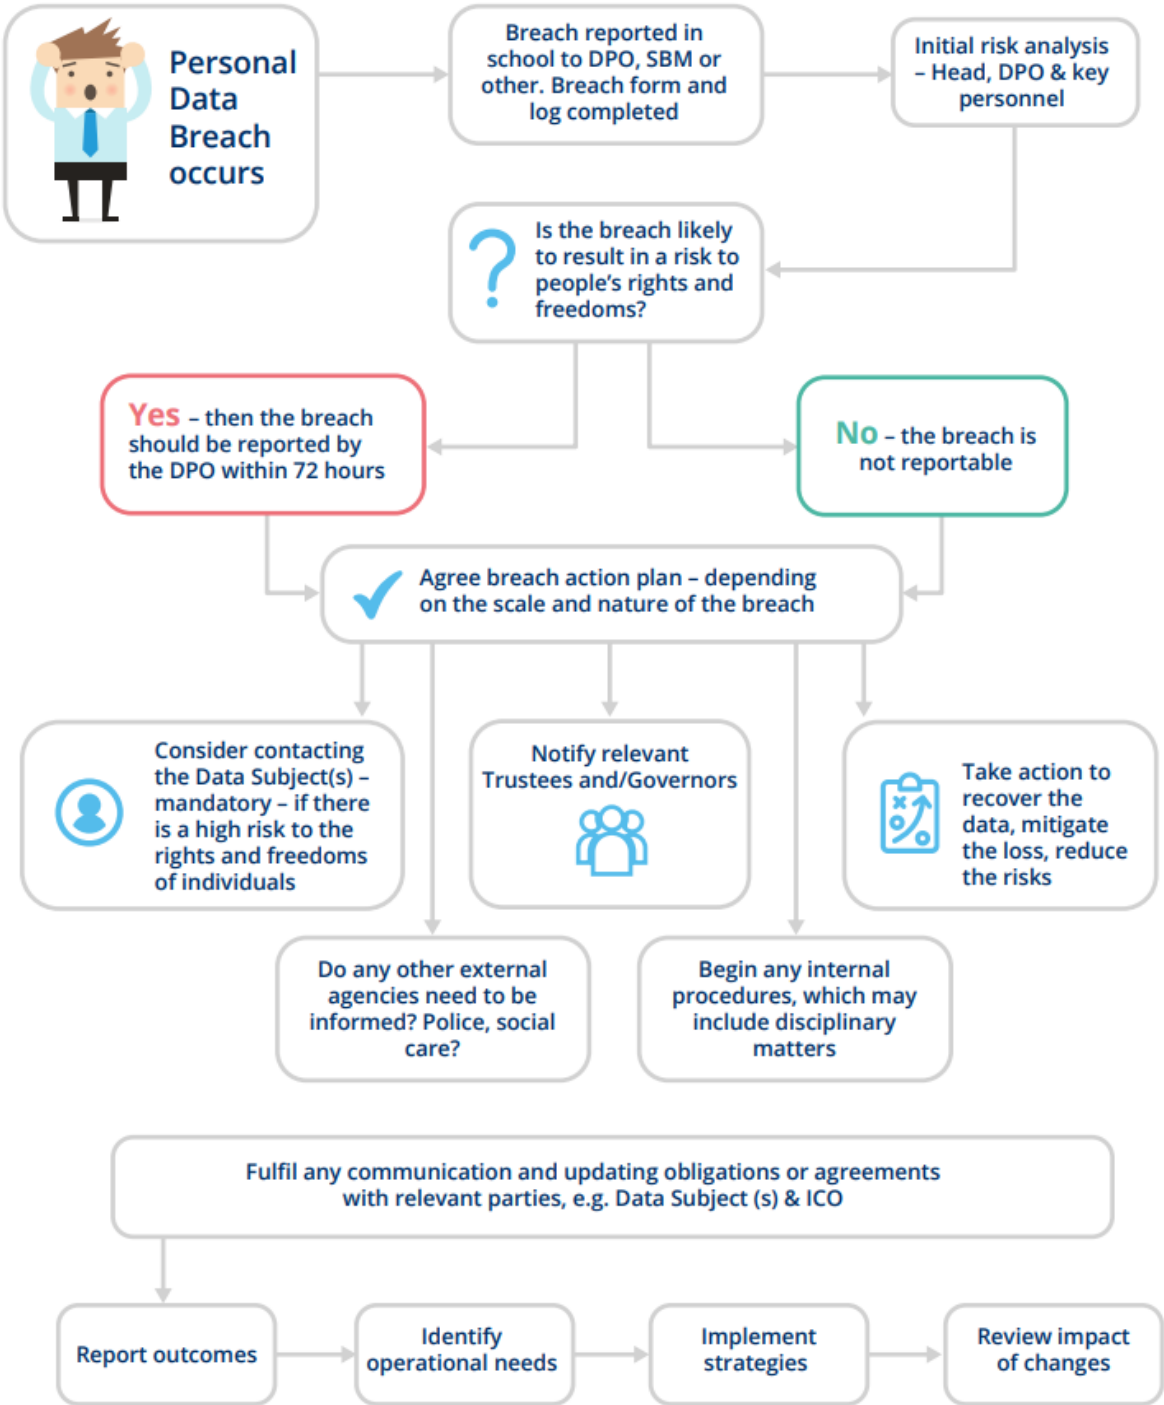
Personal Data Breach occurs

Breach reported in school to DPO, SBM or other. Breach form and log completed

Initial risk analysis – Head, DPO & key personnel

Is the breach likely to result in a risk to people's rights and freedoms?

Yes – then the breach should be reported by the DPO within 72 hours

No – the breach is not reportable

Agree breach action plan – depending on the scale and nature of the breach

Consider contacting the Data Subject(s) – mandatory – if there is a high risk to the rights and freedoms of individuals

Notify relevant Trustees and/Governors

Take action to recover the data, mitigate the loss, reduce the risks

Do any other external agencies need to be informed? Police, social care?

Begin any internal procedures, which may include disciplinary matters

Fulfil any communication and updating obligations or agreements with relevant parties, e.g. Data Subject (s) & ICO

Report outcomes

Identify operational needs

Implement strategies

Review impact of changes